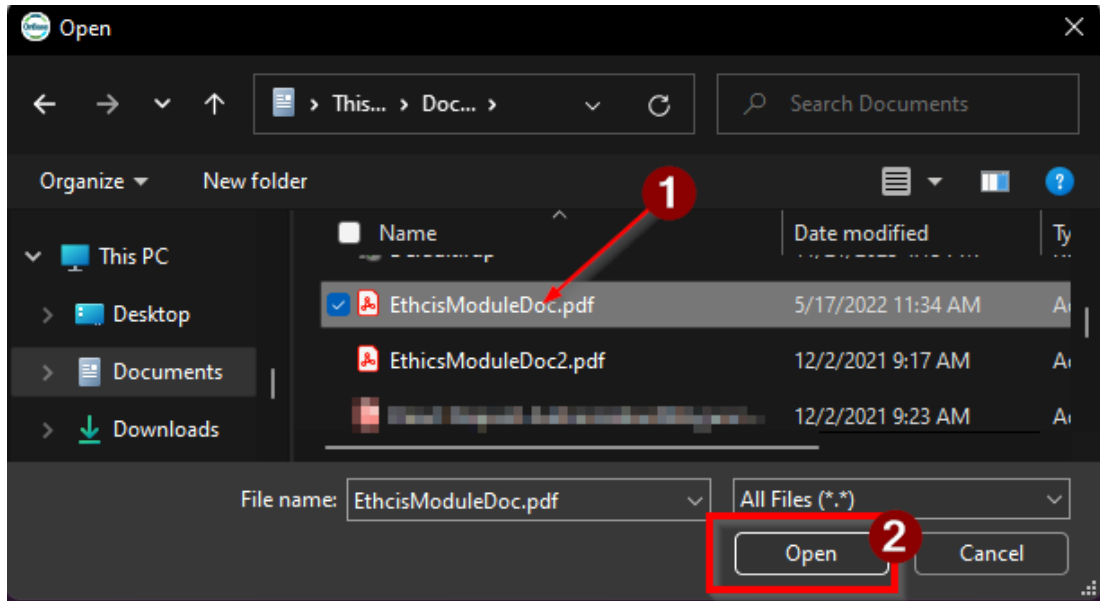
Open

This... › Doc... ›

Search Documents

Organize ▾ New folder

This PC

Desktop

Documents

Downloads

Name

Date modified

Ty

1

EthcisModuleDoc.pdf 5/17/2022 11:34 AM Ac

EthicsModuleDoc2.pdf 12/2/2021 9:17 AM Ac

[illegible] 12/2/2021 9:23 AM Ac

File name: EthcisModuleDoc.pdf

All Files (*.*)

2

Open

Cancel